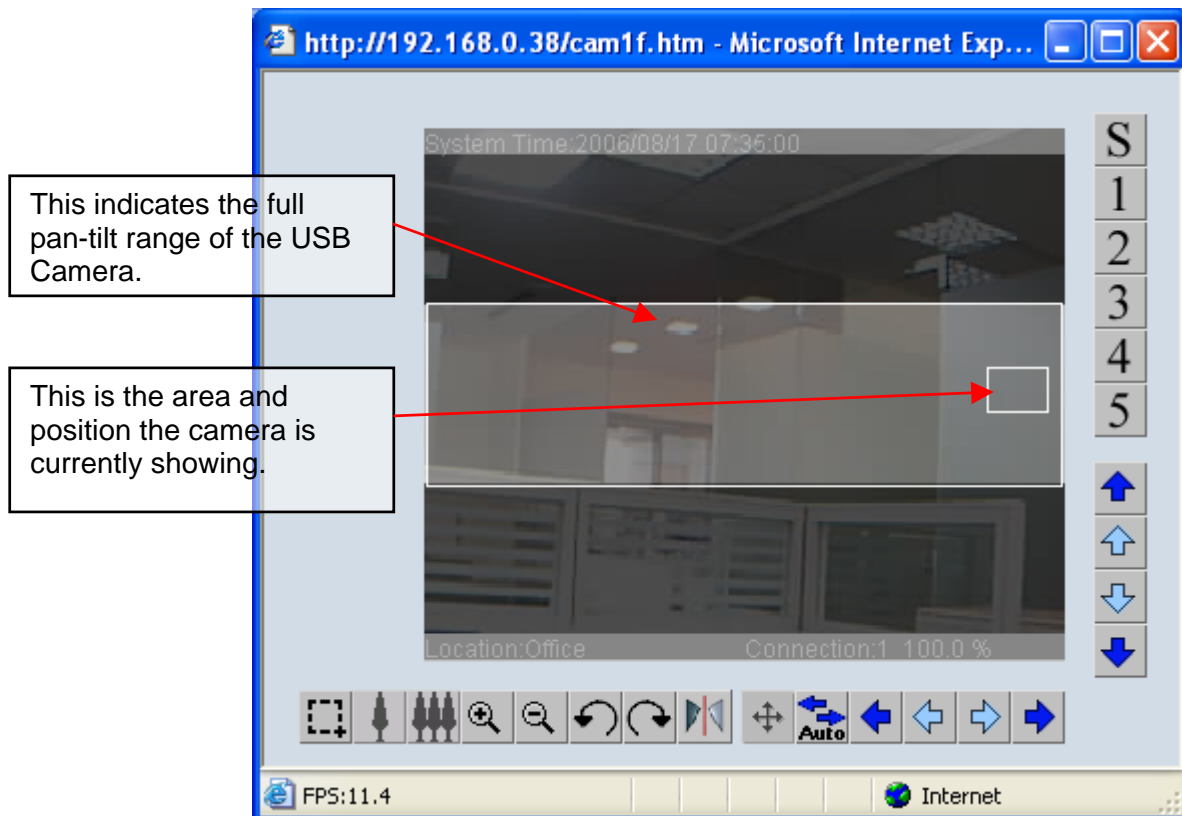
http://192.168.0.38/cam1f.htm - Microsoft Internet Exp...

System Time:2006/08/17 07:36:00

This indicates the full pan-tilt range of the USB Camera.

This is the area and position the camera is currently showing.

S
1
2
3
4
5

Location:Office

Connection:1 100.0 %

Auto

FPS:11.4

Internet